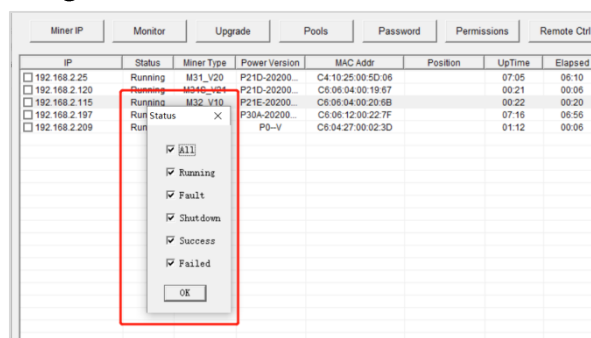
Miner IP | Monitor | Upgrade | Pools | Password | Permissions | Remote Ctrl

| IP | Status | Miner Type | Power Version | MAC Addr | Position | UpTime | Elapsed |
|---|---|---|---|---|---|---|---|
| ☐ 192.168.2.25 | Running | M31_V20 | P21D-20200... | C4:10:25:00:5D:06 | | 07:05 | 06:10 |
| ☐ 192.168.2.120 | Running | M31S_V21 | P21D-20200... | C6:06:04:00:19:67 | | 00:21 | 00:06 |
| ☐ 192.168.2.115 | Running | M32_V10 | P21E-20200... | C6:06:04:00:20:6B | | 00:22 | 00:20 |
| ☐ 192.168.2.197 | Run | | P30A-20200... | C6:06:12:00:22:7F | | 07:16 | 06:56 |
| ☐ 192.168.2.209 | Run | | P0--V | C6:04:27:00:02:3D | | 01:12 | 00:06 |

Status ×

☑ All
☑ Running
☑ Fault
☑ Shutdown
☑ Success
☑ Failed

OK